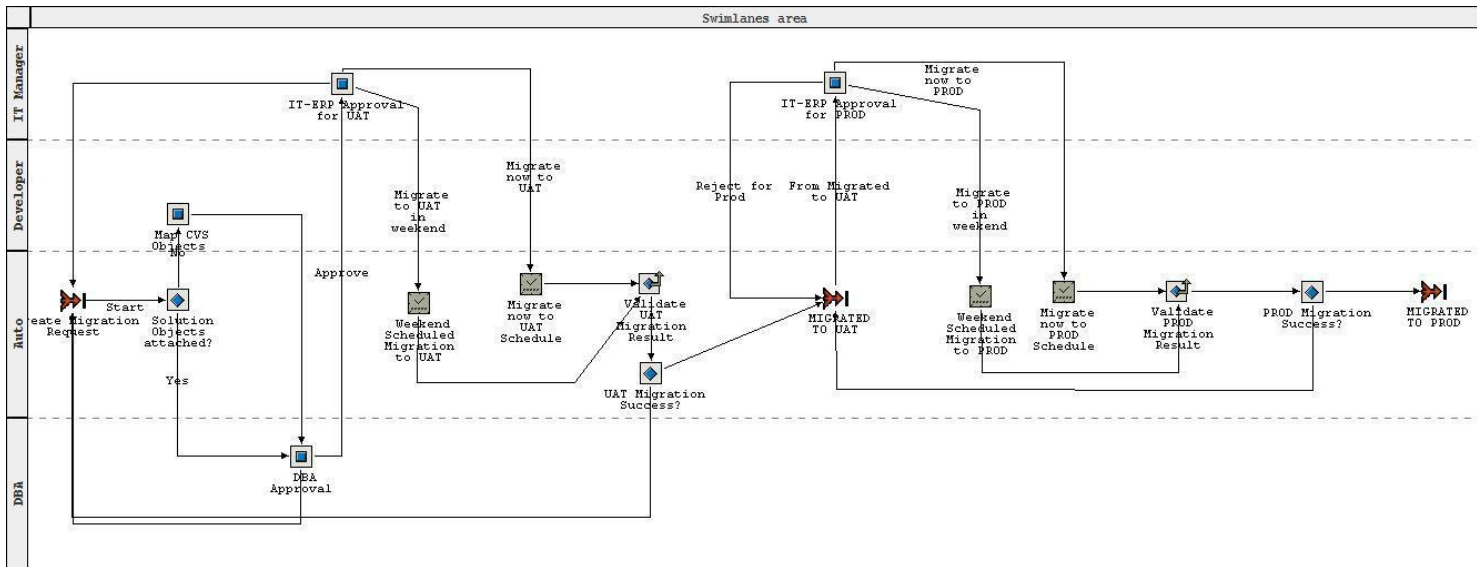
Swimlanes area

IT Manager

Developer

Auto

DBA

IT-ERP Approval for UAT

Migrate to UAT in weekend

Migrate now to UAT

Map CVS Objects

No

Approve

eate Migration Request

Start

Solution Objects attached?

Yes

Weekend Scheduled Migration to UAT

Migrate now to UAT Schedule

Validate UAT Migration Result

UAT Migration Success?

DBA Approval

IT-ERP Approval for PROD

Migrate now to PROD

Reject for Prod

From Migrated to UAT

Migrate to PROD in weekend

MIGRATED TO UAT

Weekend Scheduled Migration to PROD

Migrate now to PROD Schedule

Validate PROD Migration Result

PROD Migration Success?

MIGRATED TO PROD